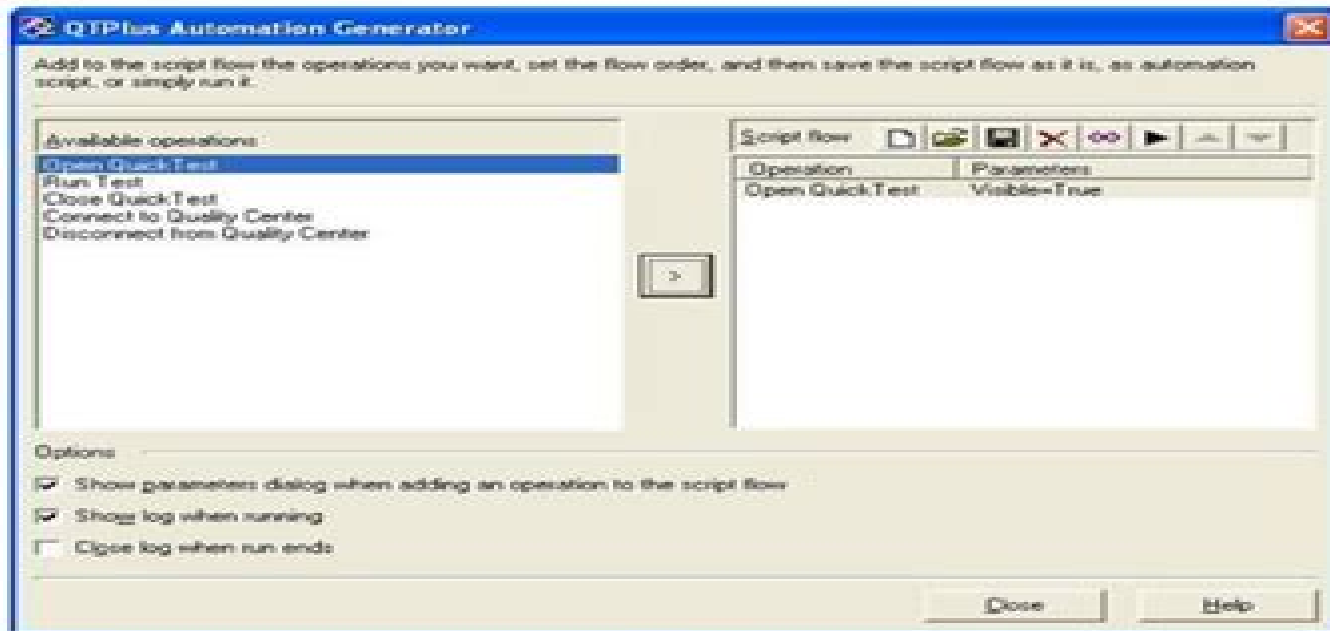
QTPlus Automation Generator

Add to the script flow the operations you want, set the flow order, and then save the script flow as it is, as automation script, or simply run it.

Available operations:

Open QuickTest
Run Test
Close QuickTest
Connect to Quality Center
Disconnect from Quality Center

>

Script flow

| Operation | Parameters |
|---|---|
| Open QuickTest | Visible=True |

Options

Show parameters dialog when adding an operation to the script flow

Show log when running

Close log when run ends

Close

Help